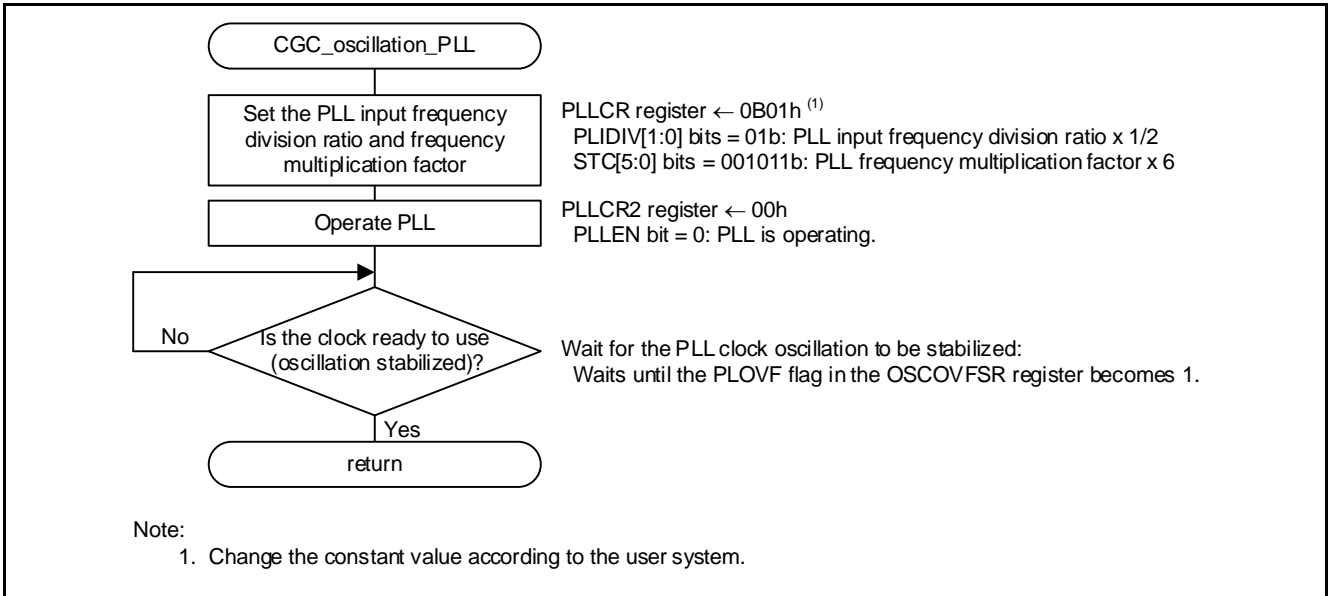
CGC_oscillation_PLL

Set the PLL input frequency division ratio and frequency multiplication factor

PLLCR register ← 0B01h $^{(1)}$
PLIDIV[1:0] bits = 01b: PLL input frequency division ratio x 1/2
STC[5:0] bits = 001011b: PLL frequency multiplication factor x 6

Operate PLL

PLLCR2 register ← 00h
PLLEN bit = 0: PLL is operating.

No

Is the clock ready to use (oscillation stabilized)?

Wait for the PLL clock oscillation to be stabilized:
Waits until the PLOVF flag in the OSCOVFSR register becomes 1.

Yes

return

Note:
1. Change the constant value according to the user system.